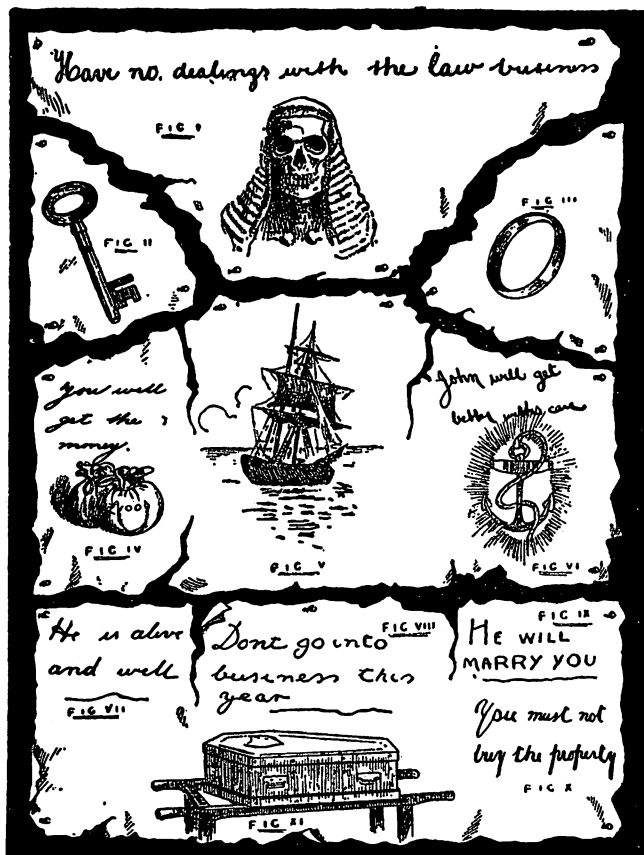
Have no dealings with the law business

FIG I

FIG II

FIG III

You will get the money.

FIG IV

FIG V

John will get better with care

FIG VI

He is alive and well

FIG VII

Dont go into business this year

FIG VIII

FIG IX

HE WILL MARRY YOU

You must not buy the property

FIG X

FIG XI